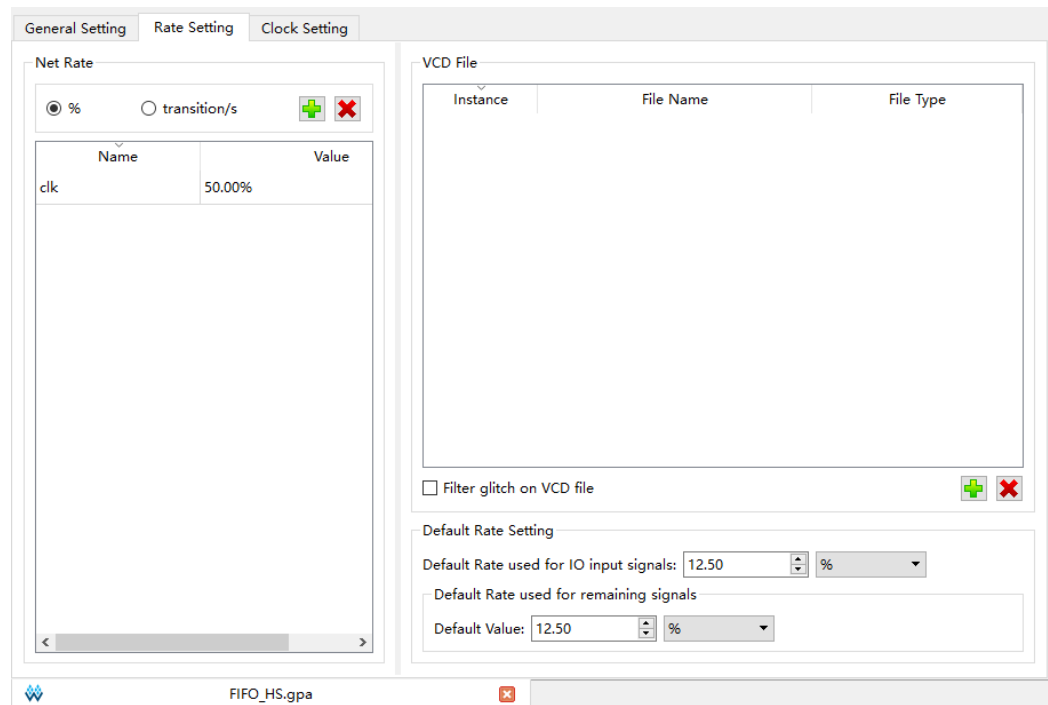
General Setting
Rate Setting
Clock Setting

Net Rate

% transition/s

| Name | Value |
|---|---|
| clk | 50.00% |

VCD File

| Instance | File Name | File Type |
|---|---|---|

Filter glitch on VCD file

Default Rate Setting

Default Rate used for IO input signals: 12.50 %

Default Rate used for remaining signals

Default Value: 12.50 %

FIFO_HS.gpa